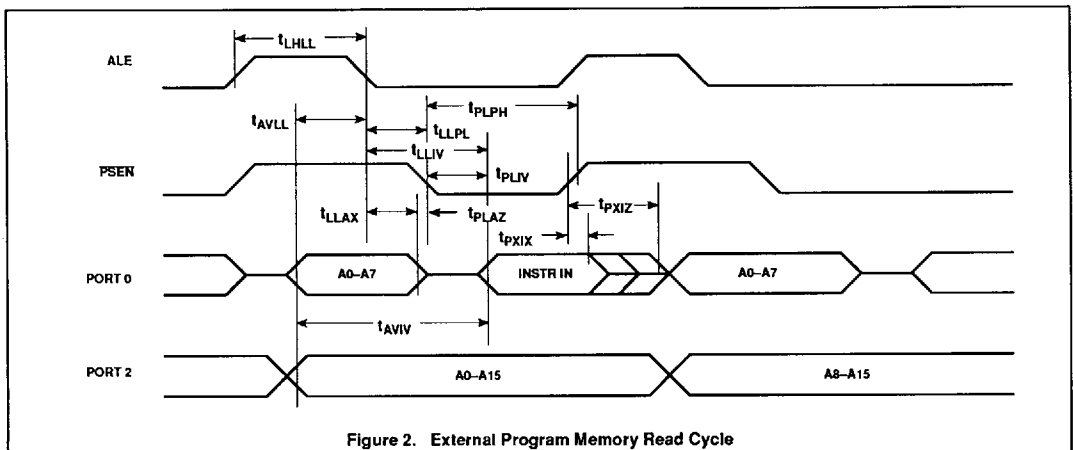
ALE

$t_{LHLL}$

$t_{AVLL}$

$t_{PLPH}$

$t_{LLPL}$

$t_{LLIV}$

$\overline{PSEN}$

$t_{PLIV}$

$t_{LLAX}$

$t_{PLAZ}$

$t_{PXIZ}$

$t_{PXIX}$

PORT 0

A0–A7

INSTR IN

A0–A7

$t_{AVIV}$

PORT 2

A0–A15

A8–A15

Figure 2. External Program Memory Read Cycle